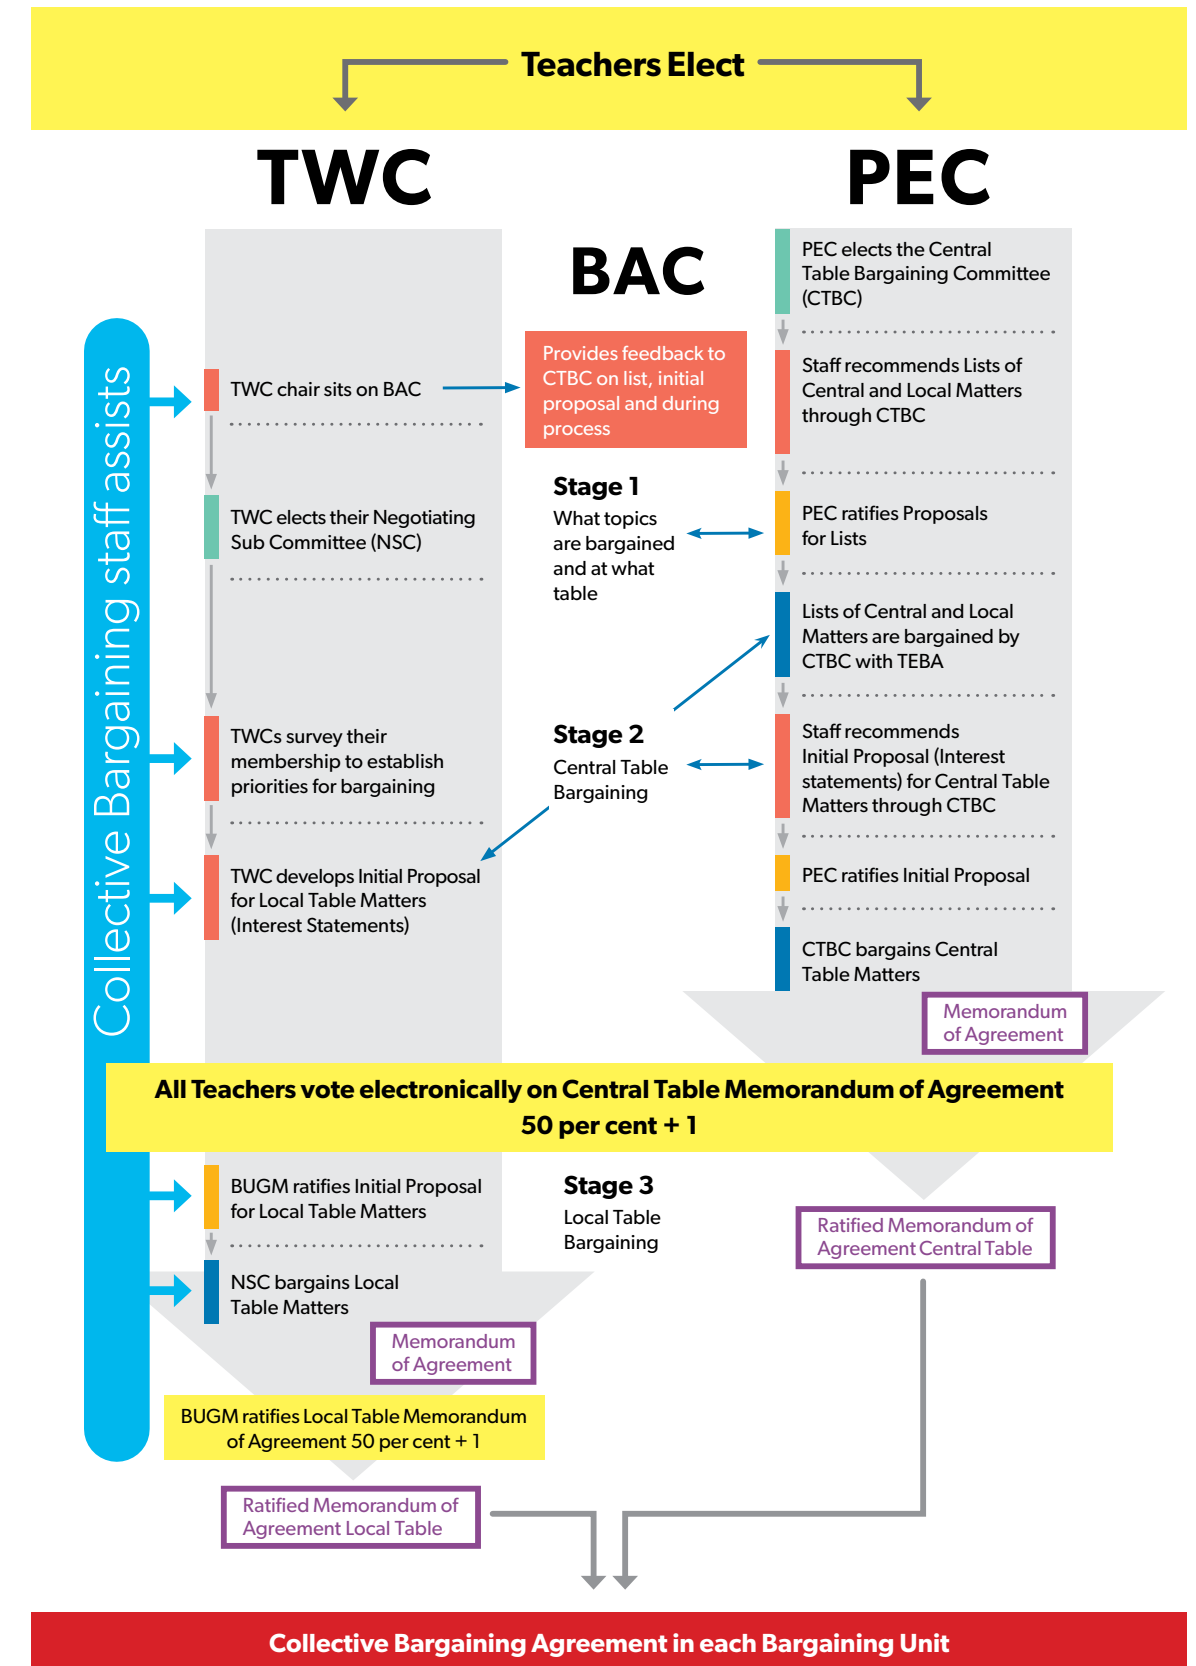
Teachers Elect

TWC

PEC

BAC

Collective Bargaining staff assists

TWC chair sits on BAC

Provides feedback to CTBC on list, initial proposal and during process

PEC elects the Central Table Bargaining Committee (CTBC)

Staff recommends Lists of Central and Local Matters through CTBC

TWC elects their Negotiating Sub Committee (NSC)

Stage 1
What topics are bargained and at what table

PEC ratifies Proposals for Lists

Lists of Central and Local Matters are bargained by CTBC with TEBA

TWCs survey their membership to establish priorities for bargaining

Stage 2
Central Table Bargaining

Staff recommends Initial Proposal (Interest statements) for Central Table Matters through CTBC

TWC develops Initial Proposal for Local Table Matters (Interest Statements)

PEC ratifies Initial Proposal

CTBC bargains Central Table Matters

Memorandum of Agreement

All Teachers vote electronically on Central Table Memorandum of Agreement 50 per cent + 1

BUGM ratifies Initial Proposal for Local Table Matters

Stage 3
Local Table Bargaining

Ratified Memorandum of Agreement Central Table

NSC bargains Local Table Matters

Memorandum of Agreement

BUGM ratifies Local Table Memorandum of Agreement 50 per cent + 1

Ratified Memorandum of Agreement Local Table

Collective Bargaining Agreement in each Bargaining Unit